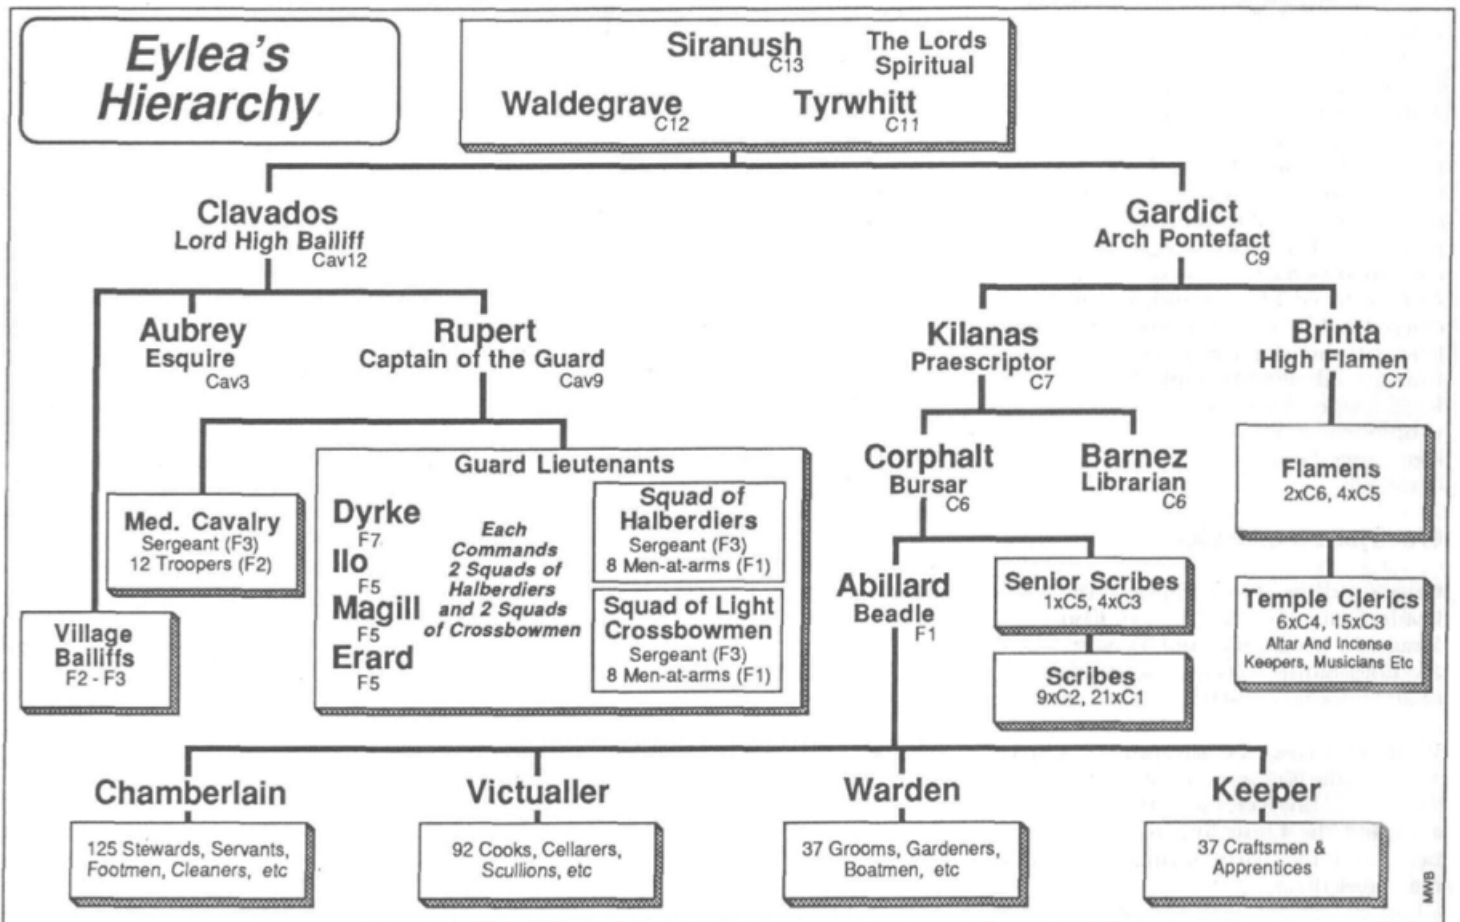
Eylea's Hierarchy

Siranush C13
The Lords Spiritual
Waldegrave C12
Tyrwhitt C11

Clavados
Lord High Bailiff
Cav12

Gardict
Arch Pontefact
C9

Aubrey
Esquire
Cav3

Rupert
Captain of the Guard
Cav9

Kilanas
Praescriptor
C7

Brinta
High Flamen
C7

Guard Lieutenants

Dyrke F7
Ilo F5
Magill F5
Erard F5

Each Commands 2 Squads of Halberdiers and 2 Squads of Crossbowmen

Squad of Halberdiers
Sergeant (F3)
8 Men-at-arms (F1)

Squad of Light Crossbowmen
Sergeant (F3)
8 Men-at-arms (F1)

Med. Cavalry
Sergeant (F3)
12 Troopers (F2)

Village Bailiffs
F2 - F3

Corphalt
Bursar
C6

Barnez
Librarian
C6

Flamens
2xC6, 4xC5

Abillard
Beadle
F1

Senior Scribes
1xC5, 4xC3

Scribes
9xC2, 21xC1

Temple Clerics
6xC4, 15xC3
Altar And Incense Keepers, Musicians Etc

Chamberlain
125 Stewards, Servants, Footmen, Cleaners, etc

Victualler
92 Cooks, Cellarers, Scullions, etc

Warden
37 Grooms, Gardeners, Boatmen, etc

Keeper
37 Craftsmen & Apprentices

MWB